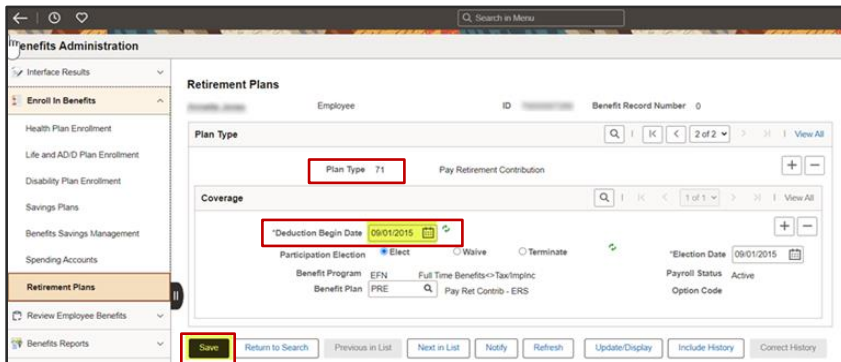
Search in Menu

Benefits Administration

Interface Results

Enroll In Benefits

Health Plan Enrollment

Life and AD/D Plan Enrollment

Disability Plan Enrollment

Savings Plans

Benefits Savings Management

Spending Accounts

Retirement Plans

Review Employee Benefits

Benefits Reports

Retirement Plans

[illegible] Employee ID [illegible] Benefit Record Number 0

Plan Type

2 of 2 View All

Plan Type 71 Pay Retirement Contribution

Coverage

1 of 1 View All

*Deduction Begin Date 09/01/2015

Participation Election Elect Waive Terminate *Election Date 09/01/2015

Benefit Program EFN Full Time Benefits<>Tax/ImpInc Payroll Status Active

Benefit Plan PRE Pay Ret Contrib - ERS Option Code

Save Return to Search Previous in List Next in List Notify Refresh Update/Display Include History Correct History